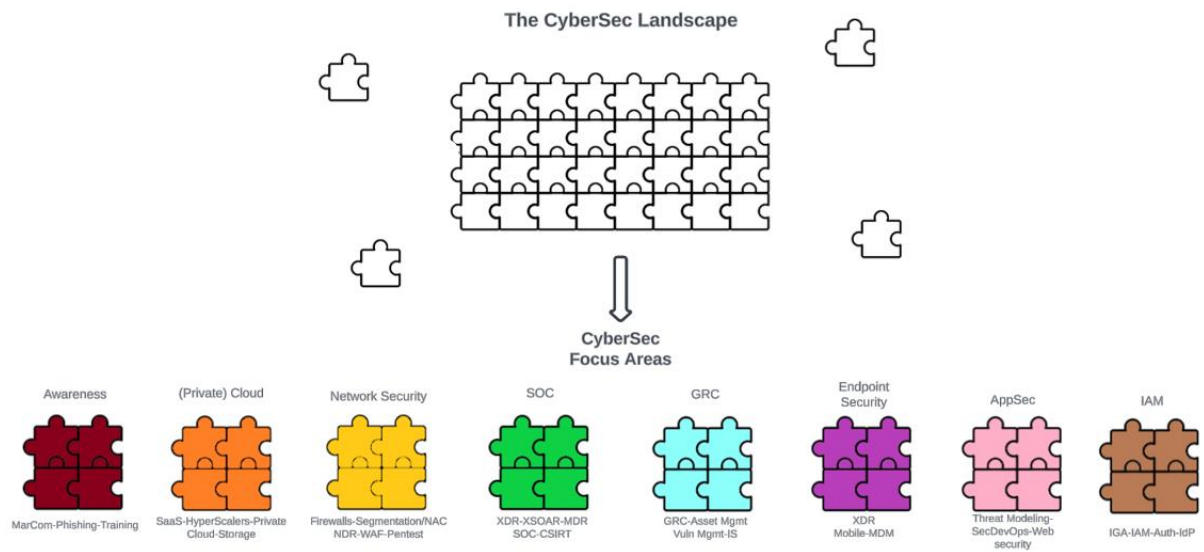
The CyberSec Landscape

CyberSec
Focus Areas

Awareness

MarCom-Phishing-Training

(Private) Cloud

SaaS-HyperScalers-Private Cloud-Storage

Network Security

Firewalls-Segmentation/NAC NDR-WAF-Pentest

SOC

XDR-XSOAR-MDR SOC-CSIRT

GRC

GRC-Asset Mgmt Vuln Mgmt-IS

Endpoint Security

XDR Mobile-MDM

AppSec

Threat Modeling-SecDevOps-Web security

IAM

IGA-IAM-Auth-IdP